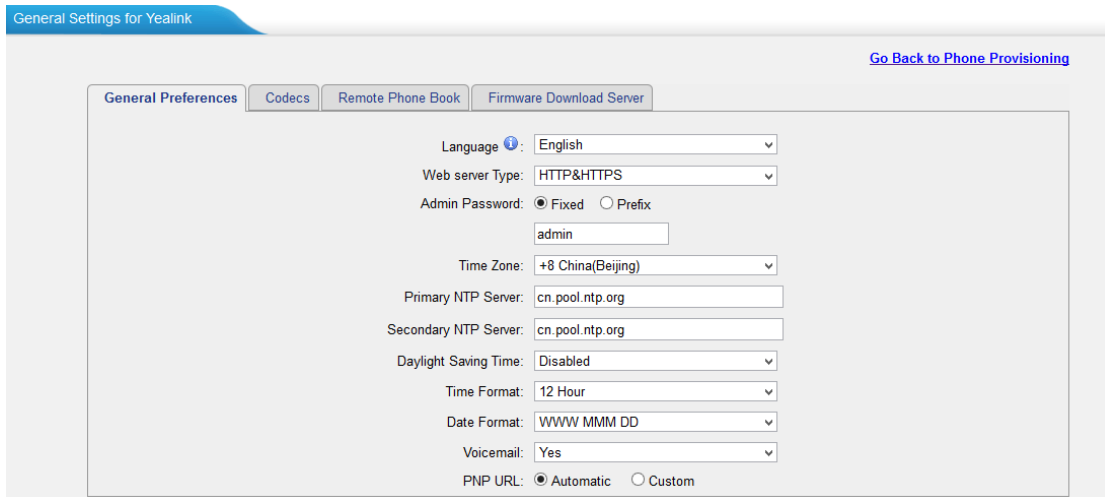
General Settings for Yealink

Go Back to Phone Provisioning

General Preferences | Codecs | Remote Phone Book | Firmware Download Server

Language: English

Web server Type: HTTP&HTTPS

Admin Password: Fixed Prefix

admin

Time Zone: +8 China(Beijing)

Primary NTP Server: cn.pool.ntp.org

Secondary NTP Server: cn.pool.ntp.org

Daylight Saving Time: Disabled

Time Format: 12 Hour

Date Format: WWW MMM DD

Voicemail: Yes

PNP URL: Automatic Custom